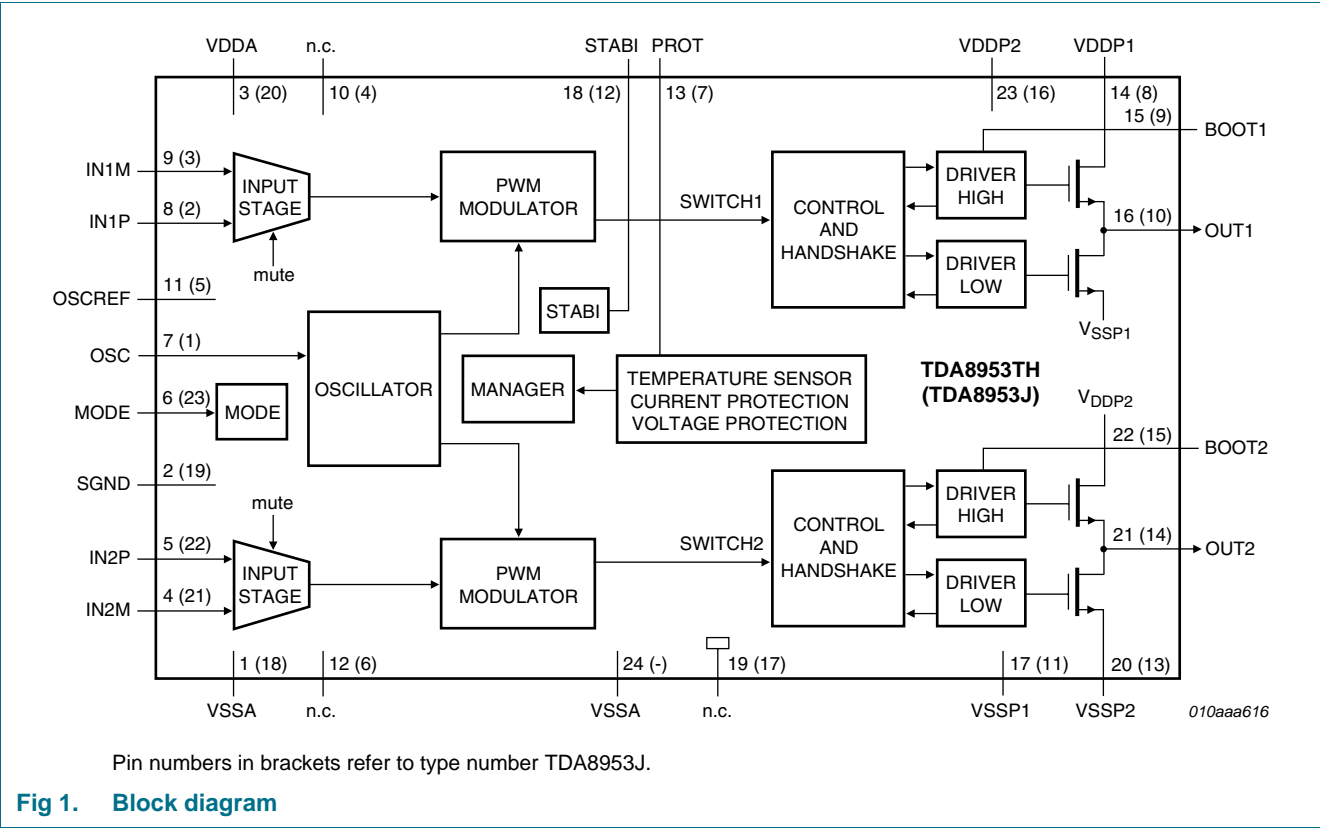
VDDA n.c. STABI PROT VDDP2 VDDP1

3 (20) 10 (4) 18 (12) 13 (7) 23 (16) 14 (8)

15 (9) BOOT1

IN1M 9 (3)

INPUT STAGE

PWM MODULATOR

SWITCH1

CONTROL AND HANDSHAKE

DRIVER HIGH

16 (10) OUT1

IN1P 8 (2)

mute

DRIVER LOW

OSCREF 11 (5)

STABI

$V_{SSP1}$

OSC 7 (1)

OSCILLATOR

MANAGER

TEMPERATURE SENSOR CURRENT PROTECTION VOLTAGE PROTECTION

TDA8953TH (TDA8953J)

MODE 6 (23) MODE

$V_{DDP2}$

22 (15) BOOT2

SGND 2 (19)

mute

DRIVER HIGH

CONTROL AND HANDSHAKE

IN2P 5 (22)

SWITCH2

21 (14) OUT2

INPUT STAGE

PWM MODULATOR

DRIVER LOW

IN2M 4 (21)

1 (18) 12 (6) 24 (-) 19 (17) 17 (11) 20 (13)

VSSA n.c. VSSA n.c. VSSP1 VSSP2

010aaa616

Pin numbers in brackets refer to type number TDA8953J.

Fig 1. Block diagram